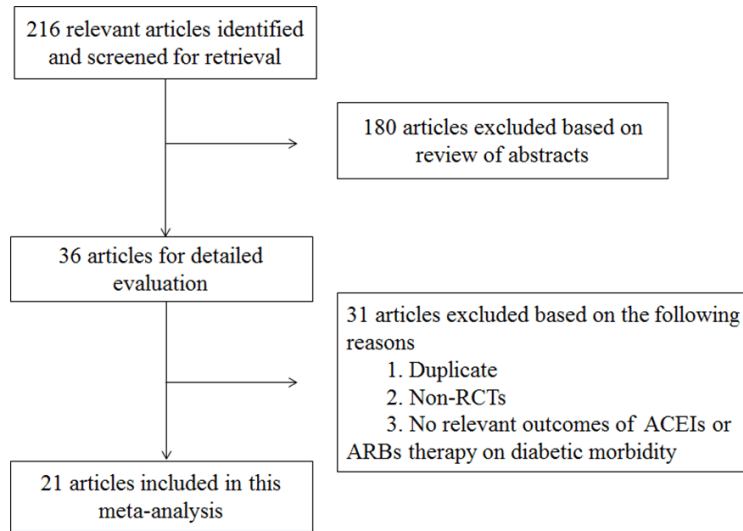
216 relevant articles identified and screened for retrieval

180 articles excluded based on review of abstracts

36 articles for detailed evaluation

31 articles excluded based on the following reasons
1. Duplicate
2. Non-RCTs
3. No relevant outcomes of ACEIs or ARBs therapy on diabetic morbidity

21 articles included in this meta-analysis